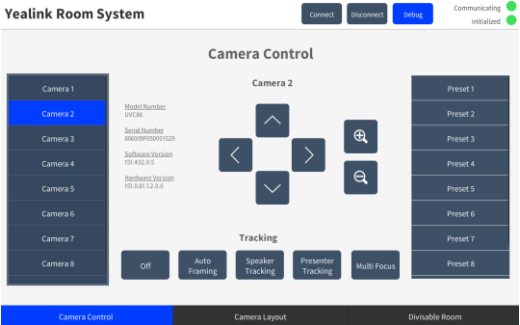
Yealink Room System

Connect
Disconnect
Debug

Communicating
Initialized

Camera Control

Camera 1
Camera 2
Camera 3
Camera 4
Camera 5
Camera 6
Camera 7
Camera 8

Camera 2

Model Number
UVC86

Serial Number
806039F050001529

Software Version
151.432.0.5

Hardware Version
151.0.81.1.2.0.0

Preset 1
Preset 2
Preset 3
Preset 4
Preset 5
Preset 6
Preset 7
Preset 8

Tracking

Off
Auto Framing
Speaker Tracking
Presenter Tracking
Multi Focus

Camera Control
Camera Layout
Divisable Room